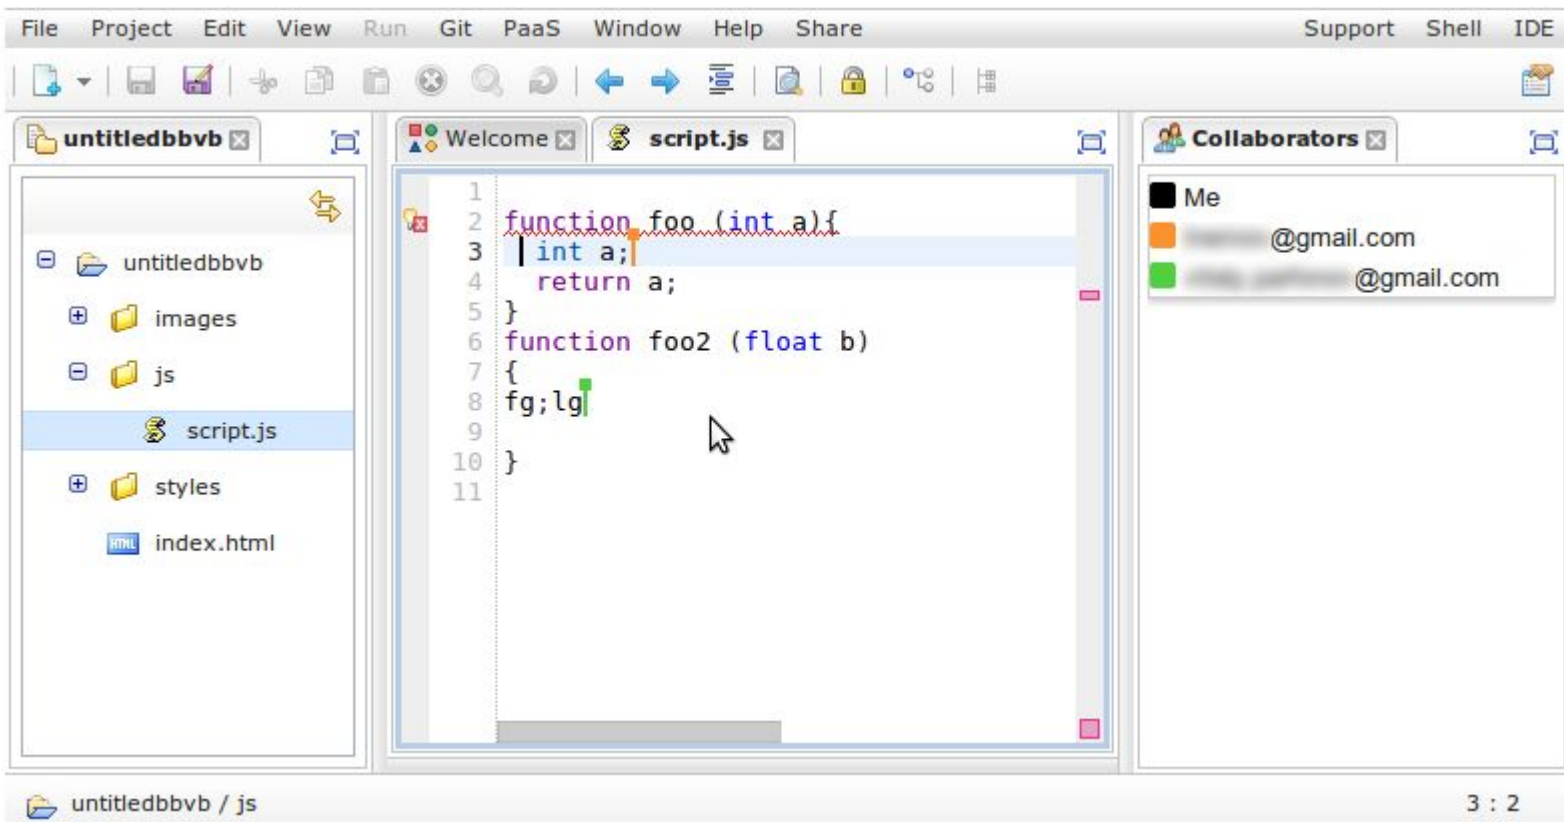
File Project Edit View Run Git PaaS Window Help Share Support Shell IDE

untitledbbvb

untitledbbvb
images
js
script.js
styles
index.html

Welcome script.js

1
2 function foo (int a){
3  int a;
4  return a;
5 }
6 function foo2 (float b)
7 {
8 fg;lg
9
10 }
11

Collaborators

Me
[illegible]@gmail.com
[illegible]@gmail.com

untitledbbvb / js 3 : 2